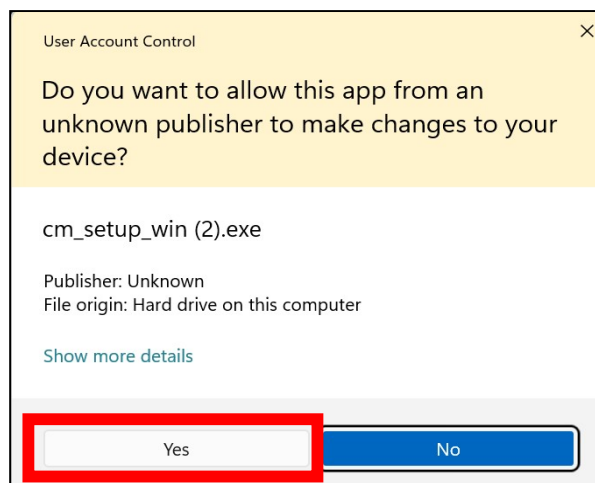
User Account Control

×

Do you want to allow this app from an unknown publisher to make changes to your device?

cm_setup_win (2).exe

Publisher: Unknown
File origin: Hard drive on this computer

Show more details

Yes

No